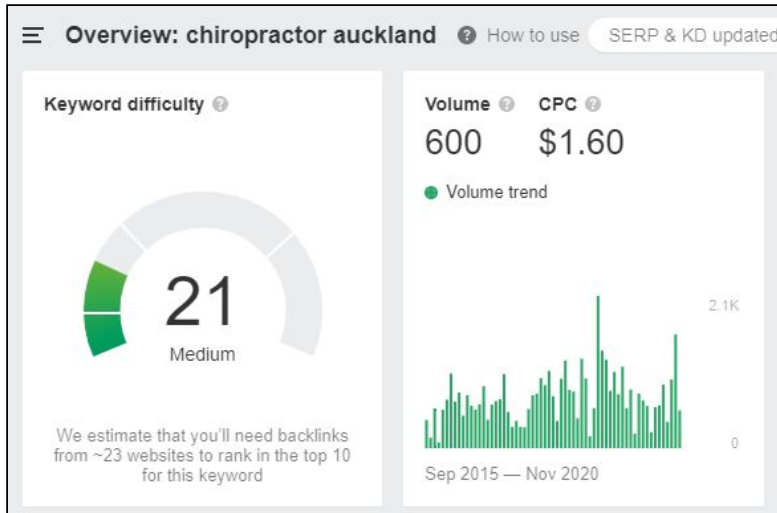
Overview: chiropractor auckland ? How to use SERP & KD updated

Keyword difficulty ?

21
Medium

We estimate that you'll need backlinks from ~23 websites to rank in the top 10 for this keyword

Volume ? CPC ?
600 $1.60

Volume trend

2.1K

0

Sep 2015 — Nov 2020